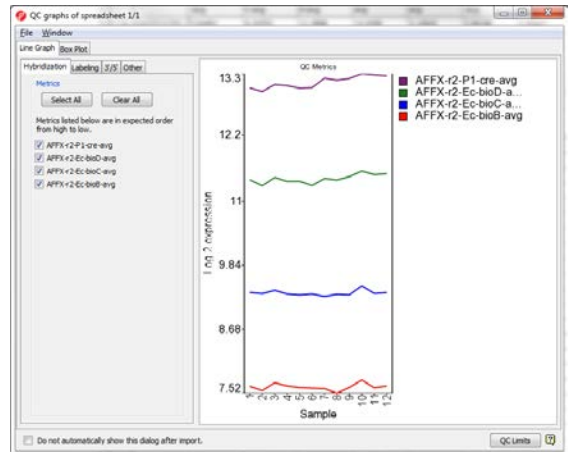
QC graphs of spreadsheet 1/1

File Window

Line Graph | Box Plot

Hybridization | Labeling | 3'/5' | Other

Metrics

Select All | Clear All

Metrics listed below are in expected order from high to low.

☑ AFFX-r2-P1-cre-avg
☑ AFFX-r2-Ec-bioD-avg
☑ AFFX-r2-Ec-bioC-avg
☑ AFFX-r2-Ec-bioB-avg

QC Metrics

13.3
12.2
11
9.84
8.68
7.52

Log 2 expression

1 2 3 4 5 6 7 8 9 10 11 12

Sample

AFFX-r2-P1-cre-avg
AFFX-r2-Ec-bioD-a...
AFFX-r2-Ec-bioC-a...
AFFX-r2-Ec-bioB-avg

☐ Do not automatically show this dialog after import.

QC Limits